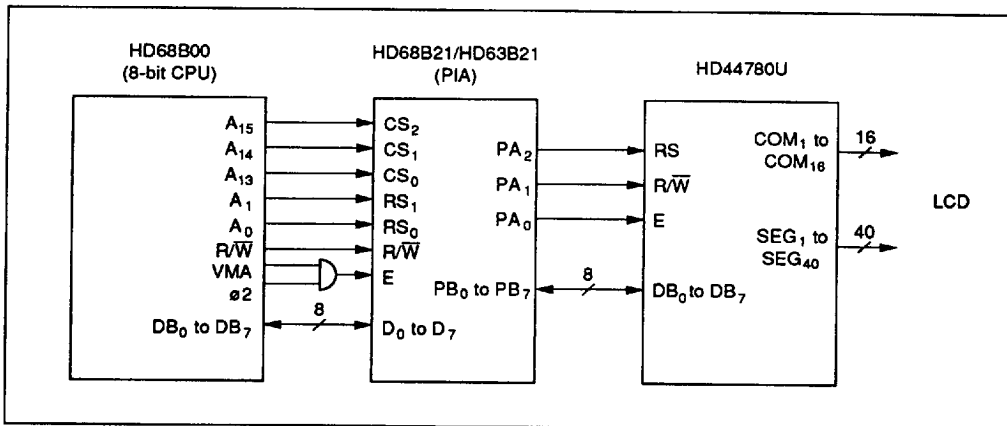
HD68B00 (8-bit CPU)

HD68B21/HD63B21 (PIA)

HD44780U

$A_{15}$
$A_{14}$
$A_{13}$
$A_1$
$A_0$
$R/\overline{W}$
VMA
ø2
$DB_0$ to $DB_7$

8

$CS_2$
$CS_1$
$CS_0$
$RS_1$
$RS_0$
$R/\overline{W}$
E
$D_0$ to $D_7$

$PA_2$
$PA_1$
$PA_0$
$PB_0$ to $PB_7$

8

RS
$R/\overline{W}$
E
$DB_0$ to $DB_7$

$COM_1$ to $COM_{16}$

16

$SEG_1$ to $SEG_{40}$

40

LCD